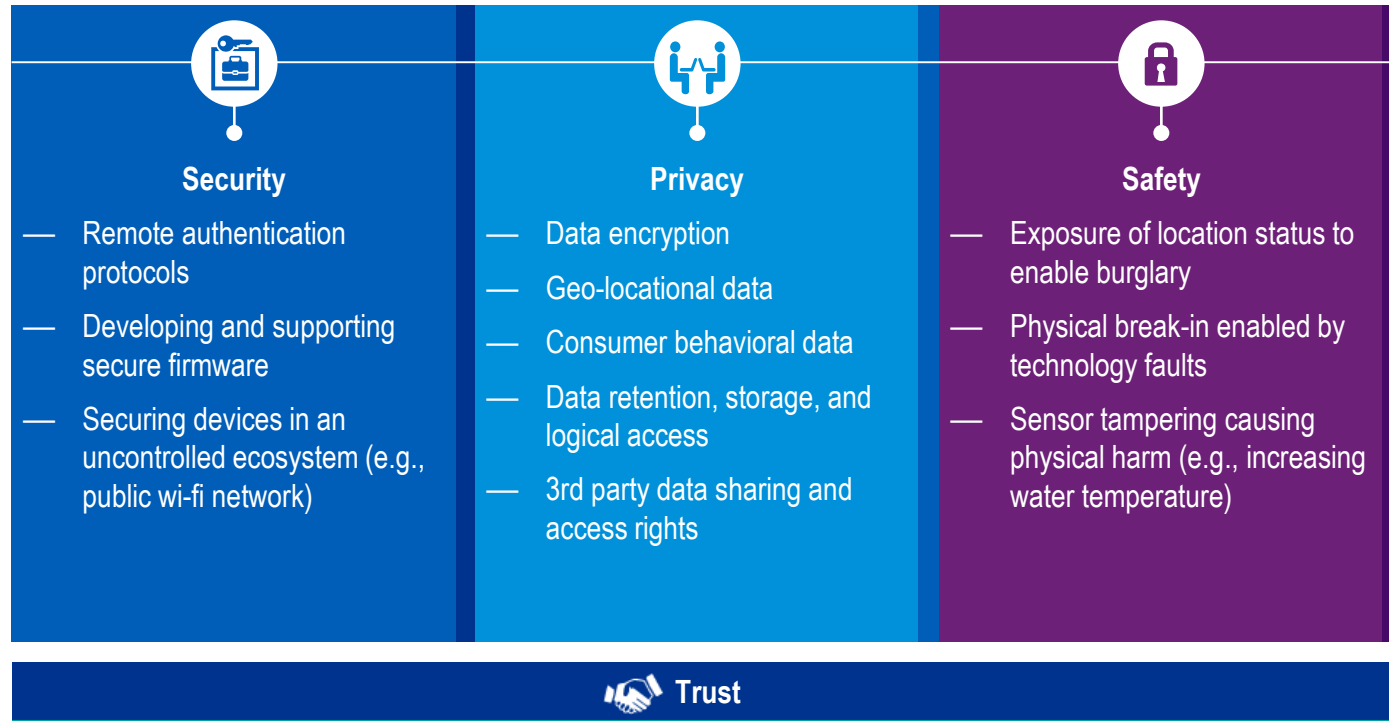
Security

— Remote authentication protocols

— Developing and supporting secure firmware

— Securing devices in an uncontrolled ecosystem (e.g., public wi-fi network)

Privacy

— Data encryption

— Geo-locational data

— Consumer behavioral data

— Data retention, storage, and logical access

— 3rd party data sharing and access rights

Safety

— Exposure of location status to enable burglary

— Physical break-in enabled by technology faults

— Sensor tampering causing physical harm (e.g., increasing water temperature)

Trust